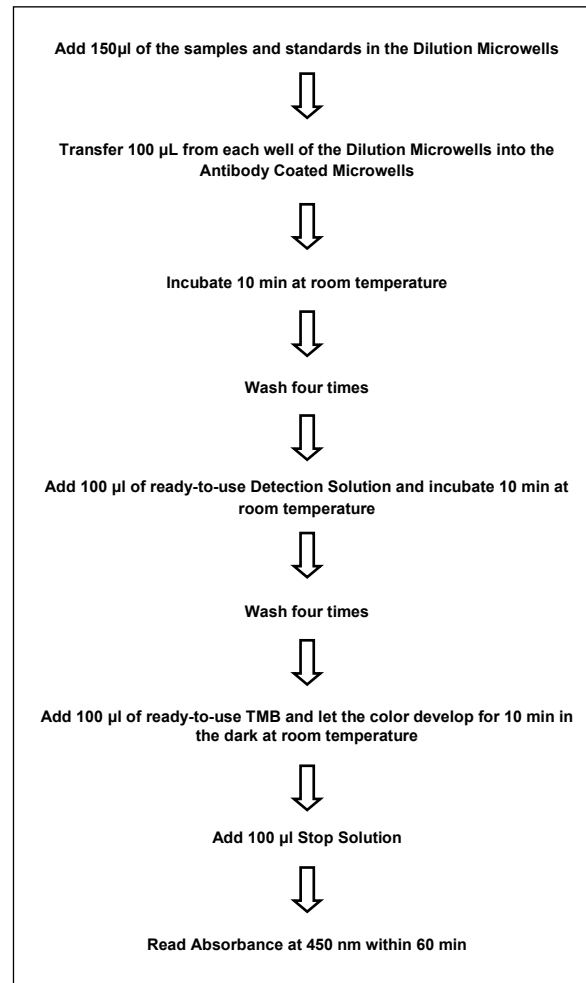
Add 150µl of the samples and standards in the Dilution Microwells

Transfer 100 µL from each well of the Dilution Microwells into the Antibody Coated Microwells

Incubate 10 min at room temperature

Wash four times

Add 100 µl of ready-to-use Detection Solution and incubate 10 min at room temperature

Wash four times

Add 100 µl of ready-to-use TMB and let the color develop for 10 min in the dark at room temperature

Add 100 µl Stop Solution

Read Absorbance at 450 nm within 60 min